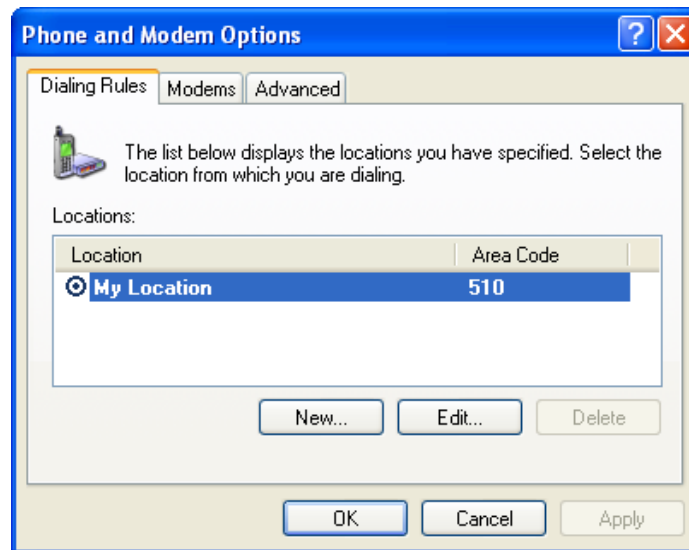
Phone and Modem Options

Dialing Rules | Modems | Advanced

The list below displays the locations you have specified. Select the location from which you are dialing.

Locations:

| Location | Area Code |
|---|---|
| My Location | 510 |

New... Edit... Delete

OK Cancel Apply